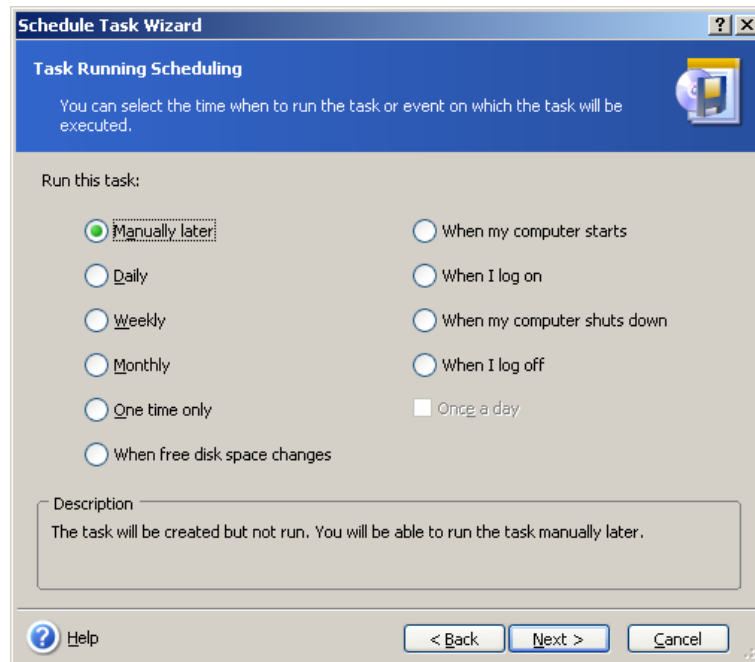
Schedule Task Wizard

?

X

Task Running Scheduling

You can select the time when to run the task or event on which the task will be executed.

Run this task:

Manually later

Daily

Weekly

Monthly

One time only

When free disk space changes

When my computer starts

When I log on

When my computer shuts down

When I log off

Once a day

Description

The task will be created but not run. You will be able to run the task manually later.

Help

< Back

Next >

Cancel